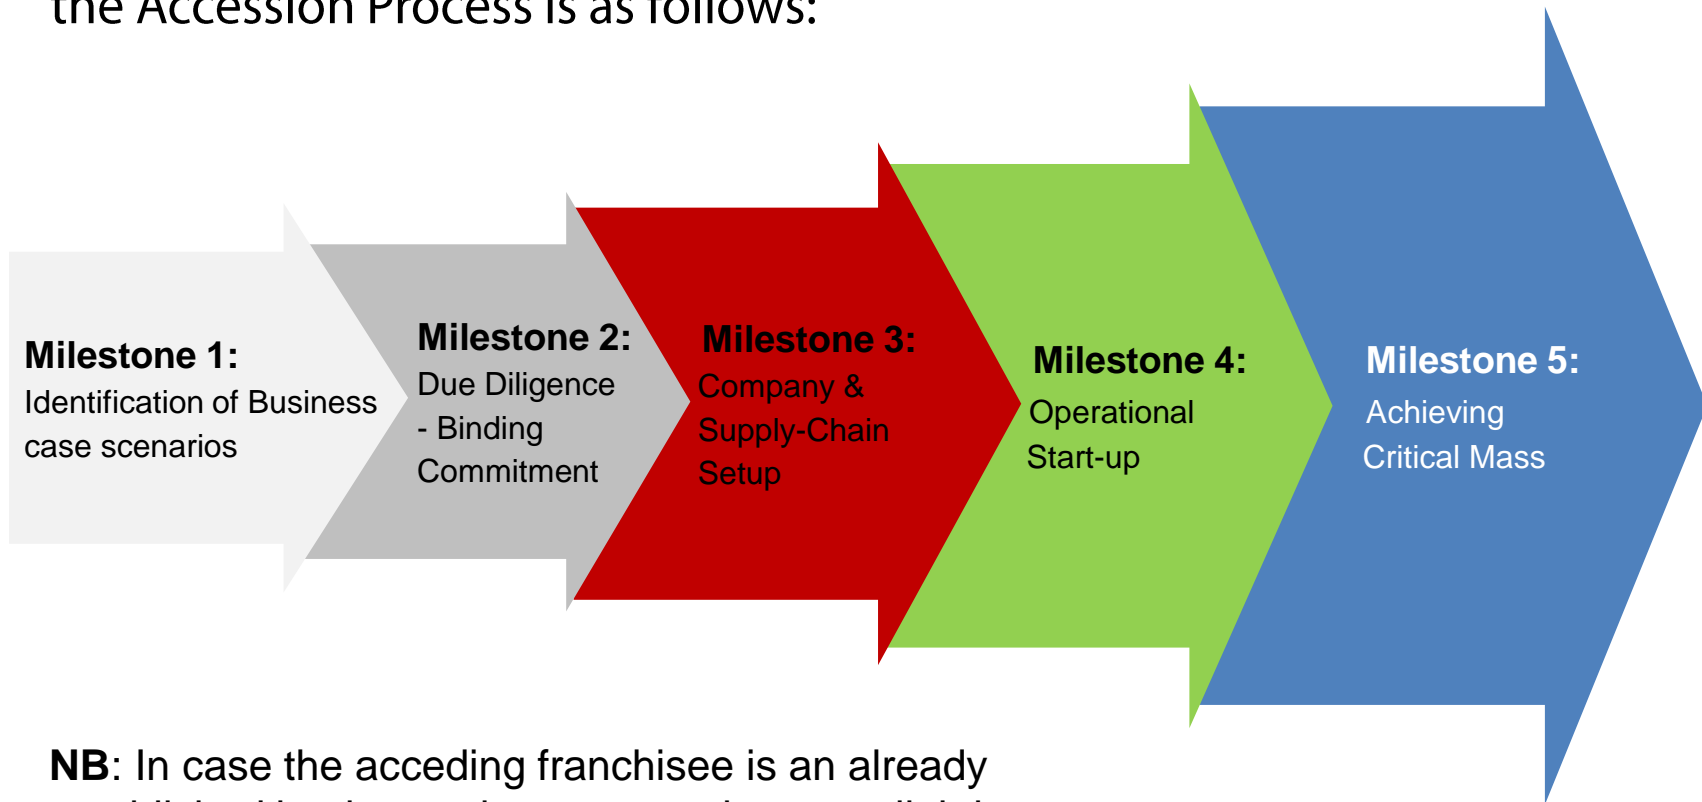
the Accession Process is as follows:

Milestone 1:
Identification of Business case scenarios

Milestone 2:
Due Diligence - Binding Commitment

Milestone 3:
Company & Supply-Chain Setup

Milestone 4:
Operational Start-up

Milestone 5:
Achieving Critical Mass

NB: In case the acceding franchisee is an already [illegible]